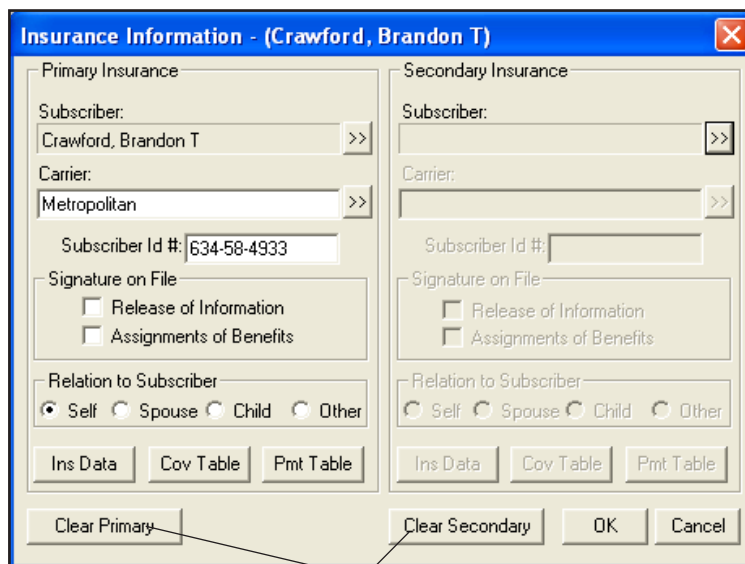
Insurance Information - (Crawford, Brandon T)

Primary Insurance

Subscriber:
Crawford, Brandon T >>

Carrier:
Metropolitan >>

Subscriber Id #: 634-58-4933

Signature on File
Release of Information
Assignments of Benefits

Relation to Subscriber
Self Spouse Child Other

Ins Data Cov Table Pmt Table

Secondary Insurance

Subscriber:
>>

Carrier:
>>

Subscriber Id #:

Signature on File
Release of Information
Assignments of Benefits

Relation to Subscriber
Self Spouse Child Other

Ins Data Cov Table Pmt Table

Clear Primary Clear Secondary OK Cancel